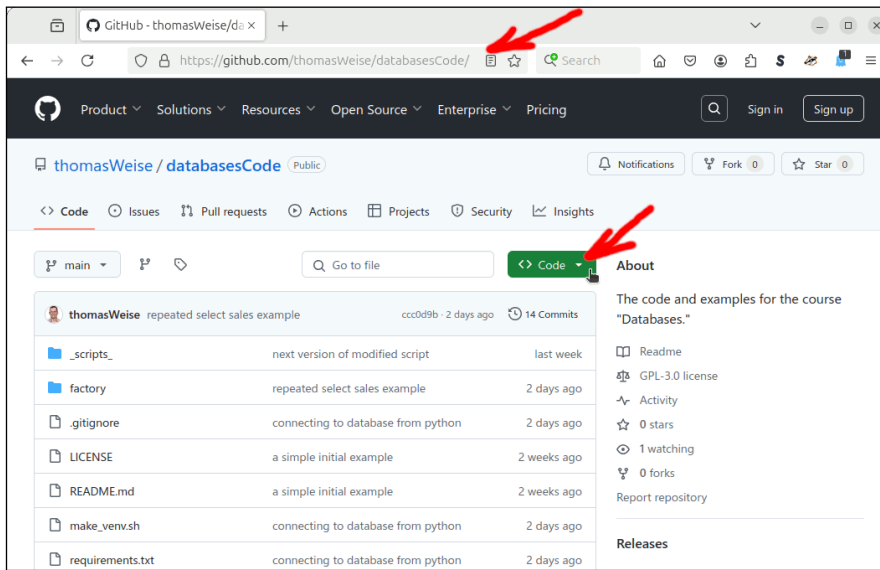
GitHub - thomasWeise/da ×  +

https://github.com/thomasWeise/databasesCode/

Search

Product  Solutions  Resources  Open Source  Enterprise  Pricing

Sign in  Sign up

thomasWeise / databasesCode  Public

Notifications  Fork 0  Star 0

Code  Issues  Pull requests  Actions  Projects  Security  Insights

main  Go to file  Code

thomasWeise repeated select sales example  ccc0d9b · 2 days ago  14 Commits

| | | |
|---|---|---|
| _scripts_ | next version of modified script | last week |
| factory | repeated select sales example | 2 days ago |
| .gitignore | connecting to database from python | 2 days ago |
| LICENSE | a simple initial example | 2 weeks ago |
| README.md | a simple initial example | 2 weeks ago |
| make_venv.sh | connecting to database from python | 2 days ago |
| requirements.txt | connecting to database from python | 2 days ago |

About

The code and examples for the course "Databases."

Readme
GPL-3.0 license
Activity
0 stars
1 watching
0 forks
Report repository

Releases